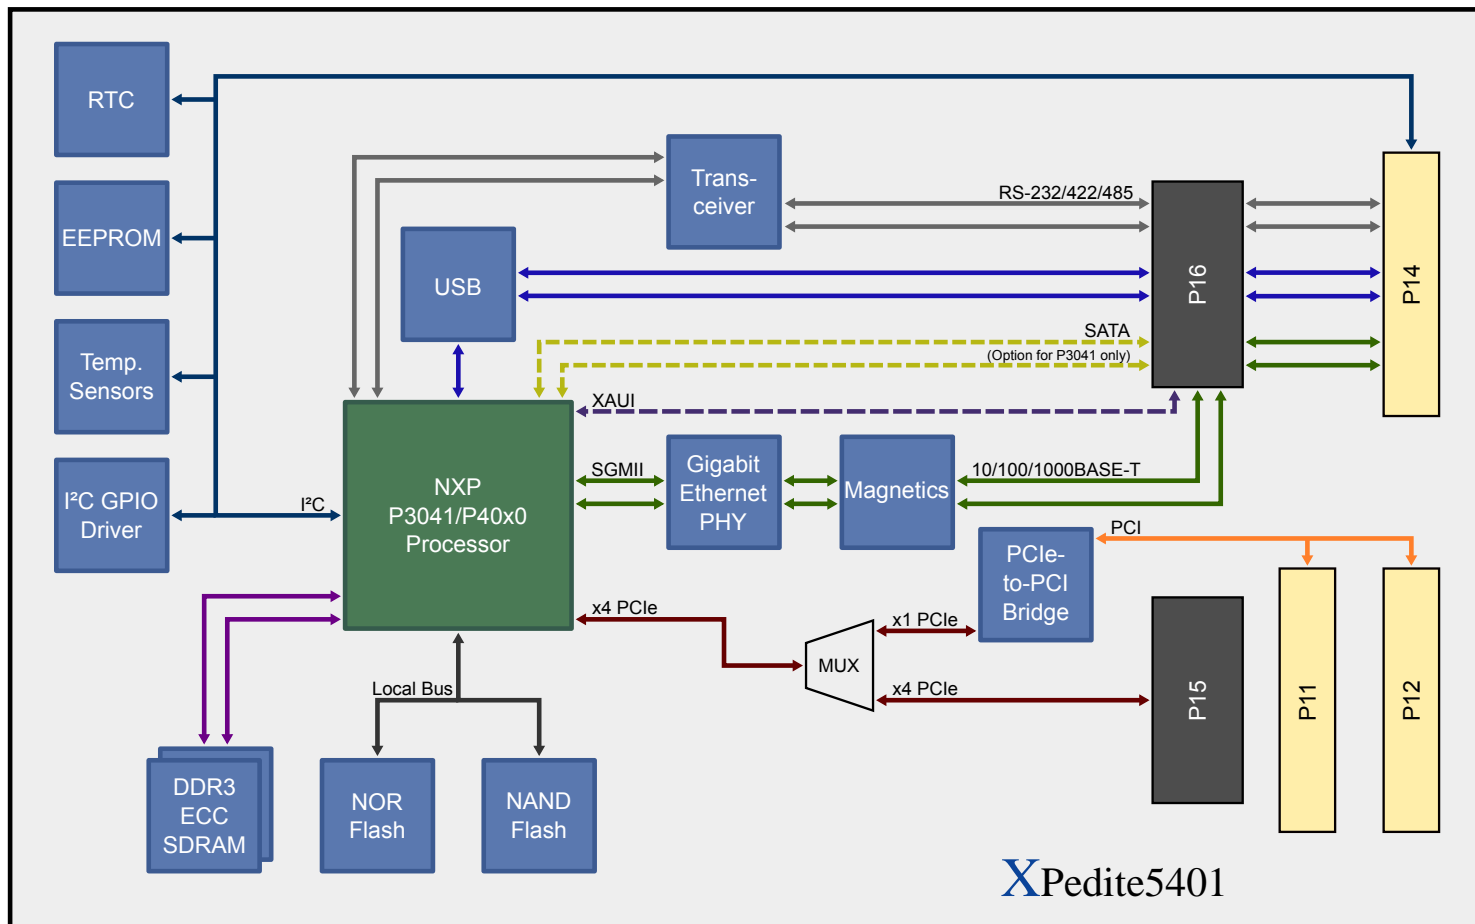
RTC

EEPROM

Temp. Sensors

I²C GPIO Driver

Trans-ceiver

RS-232/422/485

USB

P16

P14

SATA

(Option for P3041 only)

XAUI

NXP P3041/P40x0 Processor

I²C

SGMII

Gigabit Ethernet PHY

Magnetics

10/100/1000BASE-T

PCI

PCIe-to-PCI Bridge

x4 PCIe

x1 PCIe

MUX

x4 PCIe

P15

P11

P12

Local Bus

DDR3 ECC SDRAM

NOR Flash

NAND Flash

XPedite5401